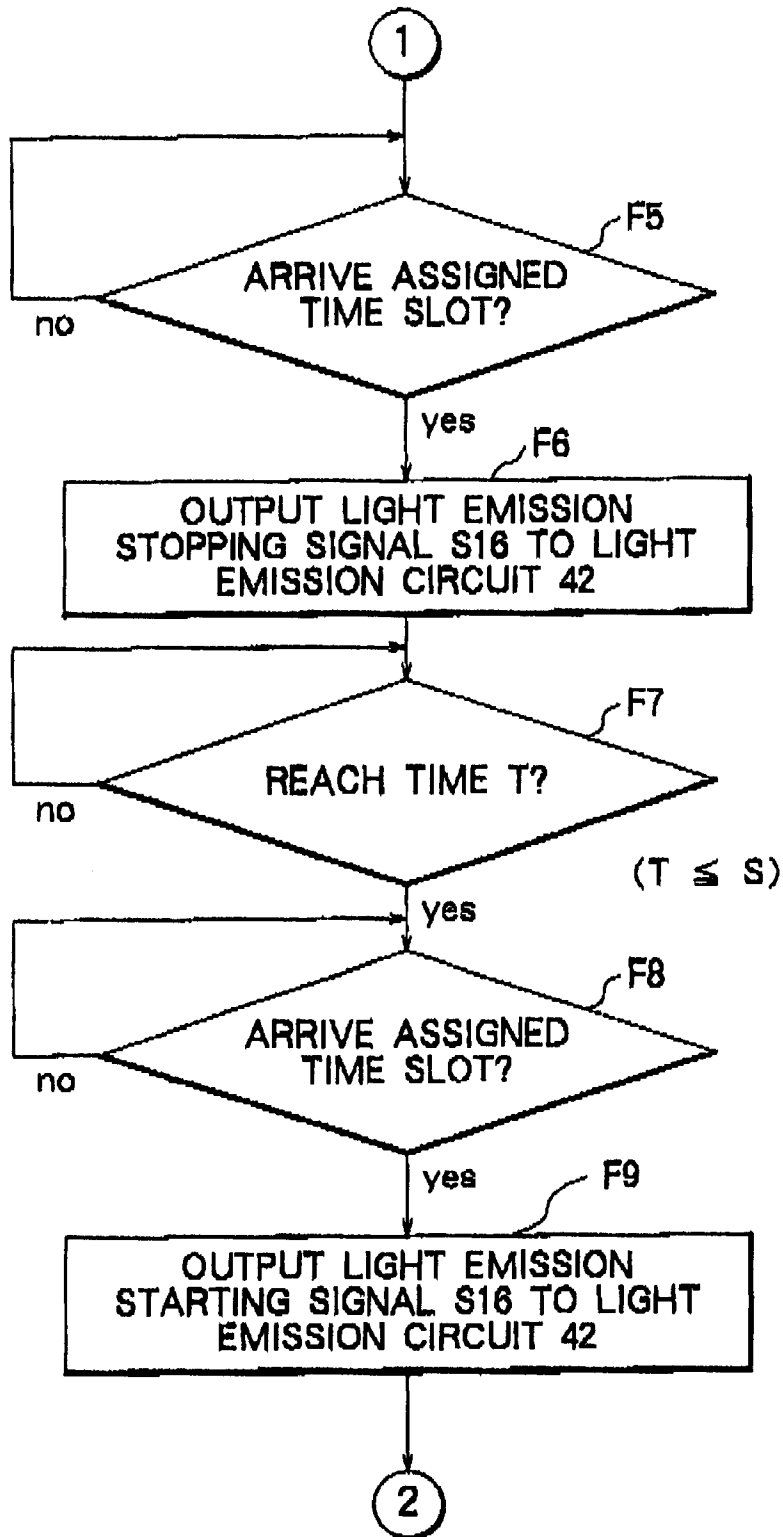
1

F5

ARRIVE ASSIGNED TIME SLOT?

no

yes

F6

OUTPUT LIGHT EMISSION STOPPING SIGNAL S16 TO LIGHT EMISSION CIRCUIT 42

F7

REACH TIME T?

no

(T $\leqq$ S)

yes

F8

ARRIVE ASSIGNED TIME SLOT?

no

yes

F9

OUTPUT LIGHT EMISSION STARTING SIGNAL S16 TO LIGHT EMISSION CIRCUIT 42

2